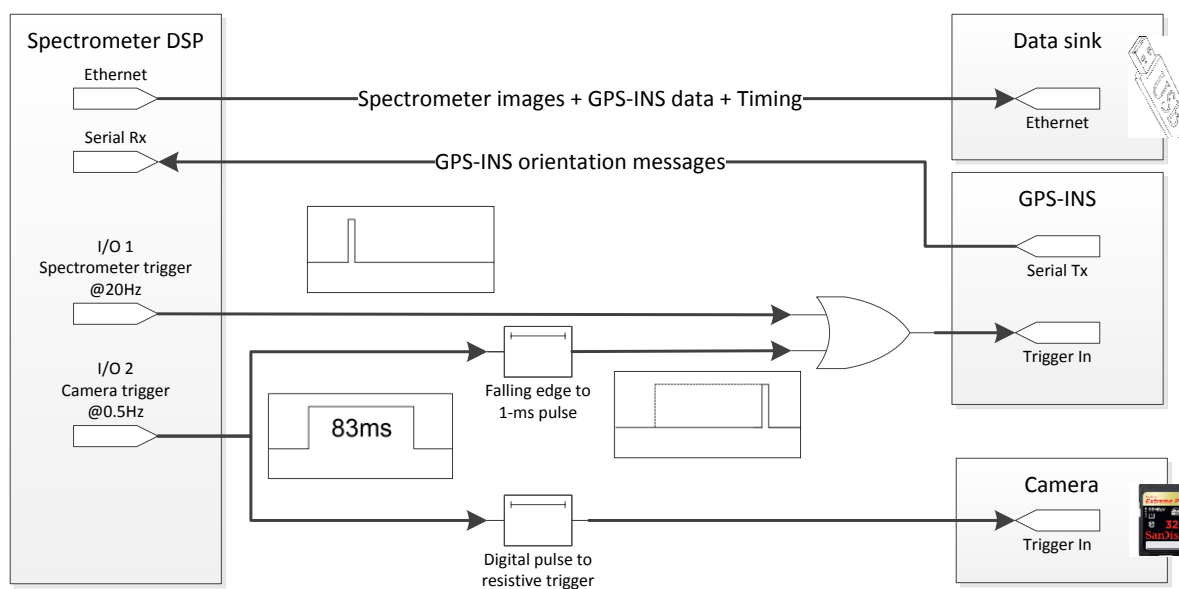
Spectrometer DSP

Ethernet

Serial Rx

I/O 1
Spectrometer trigger
@20Hz

I/O 2
Camera trigger
@0.5Hz

Spectrometer images + GPS-INS data + Timing

GPS-INS orientation messages

83ms

Falling edge to
1-ms pulse

Digital pulse to
resistive trigger

Data sink

Ethernet

USB

GPS-INS

Serial Tx

Trigger In

Camera

Trigger In

Extreme P

32

SanDis